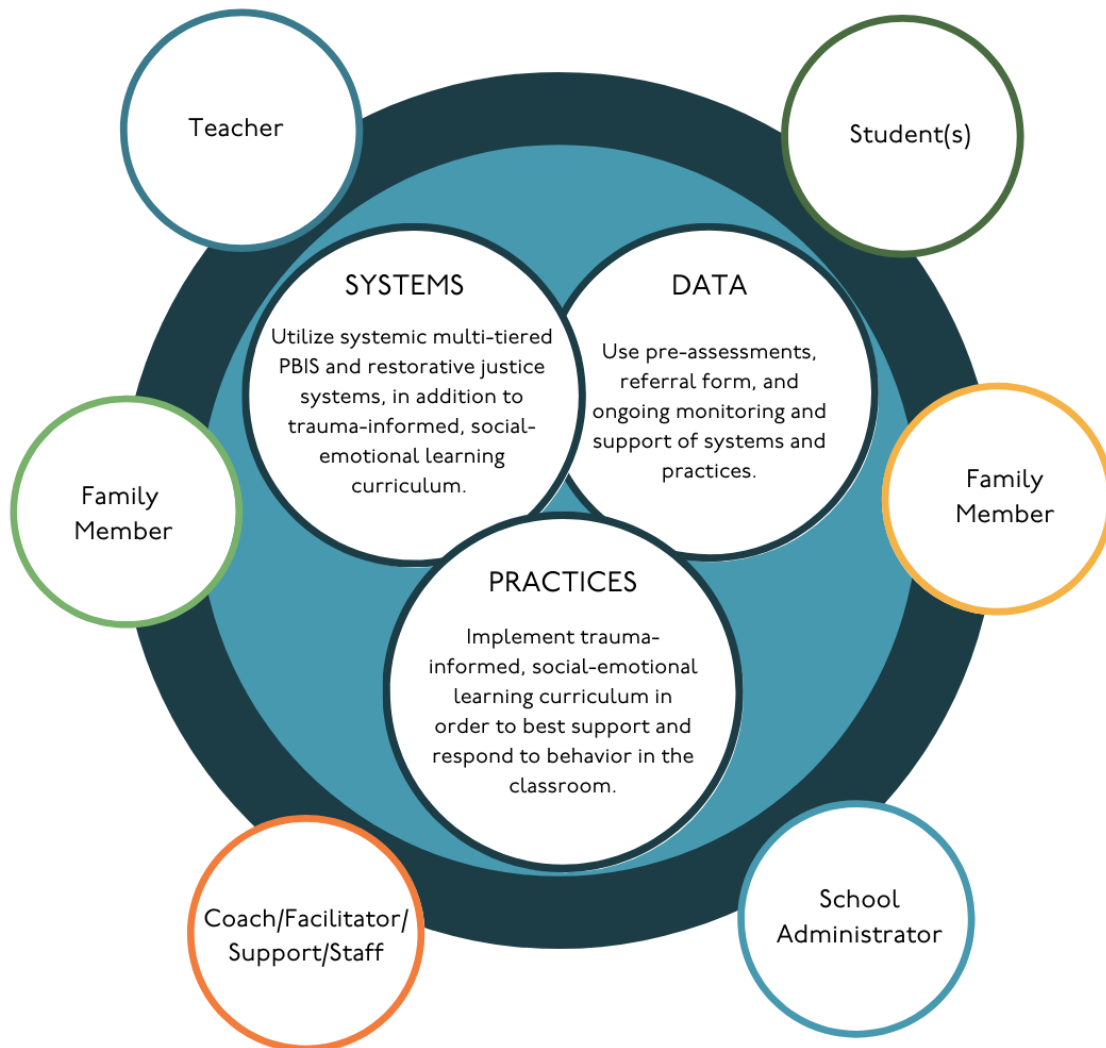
Teacher

Student(s)

SYSTEMS

Utilize systemic multi-tiered PBIS and restorative justice systems, in addition to trauma-informed, social-emotional learning curriculum.

DATA

Use pre-assessments, referral form, and ongoing monitoring and support of systems and practices.

Family Member

Family Member

PRACTICES

Implement trauma-informed, social-emotional learning curriculum in order to best support and respond to behavior in the classroom.

Coach/Facilitator/ Support/Staff

School Administrator